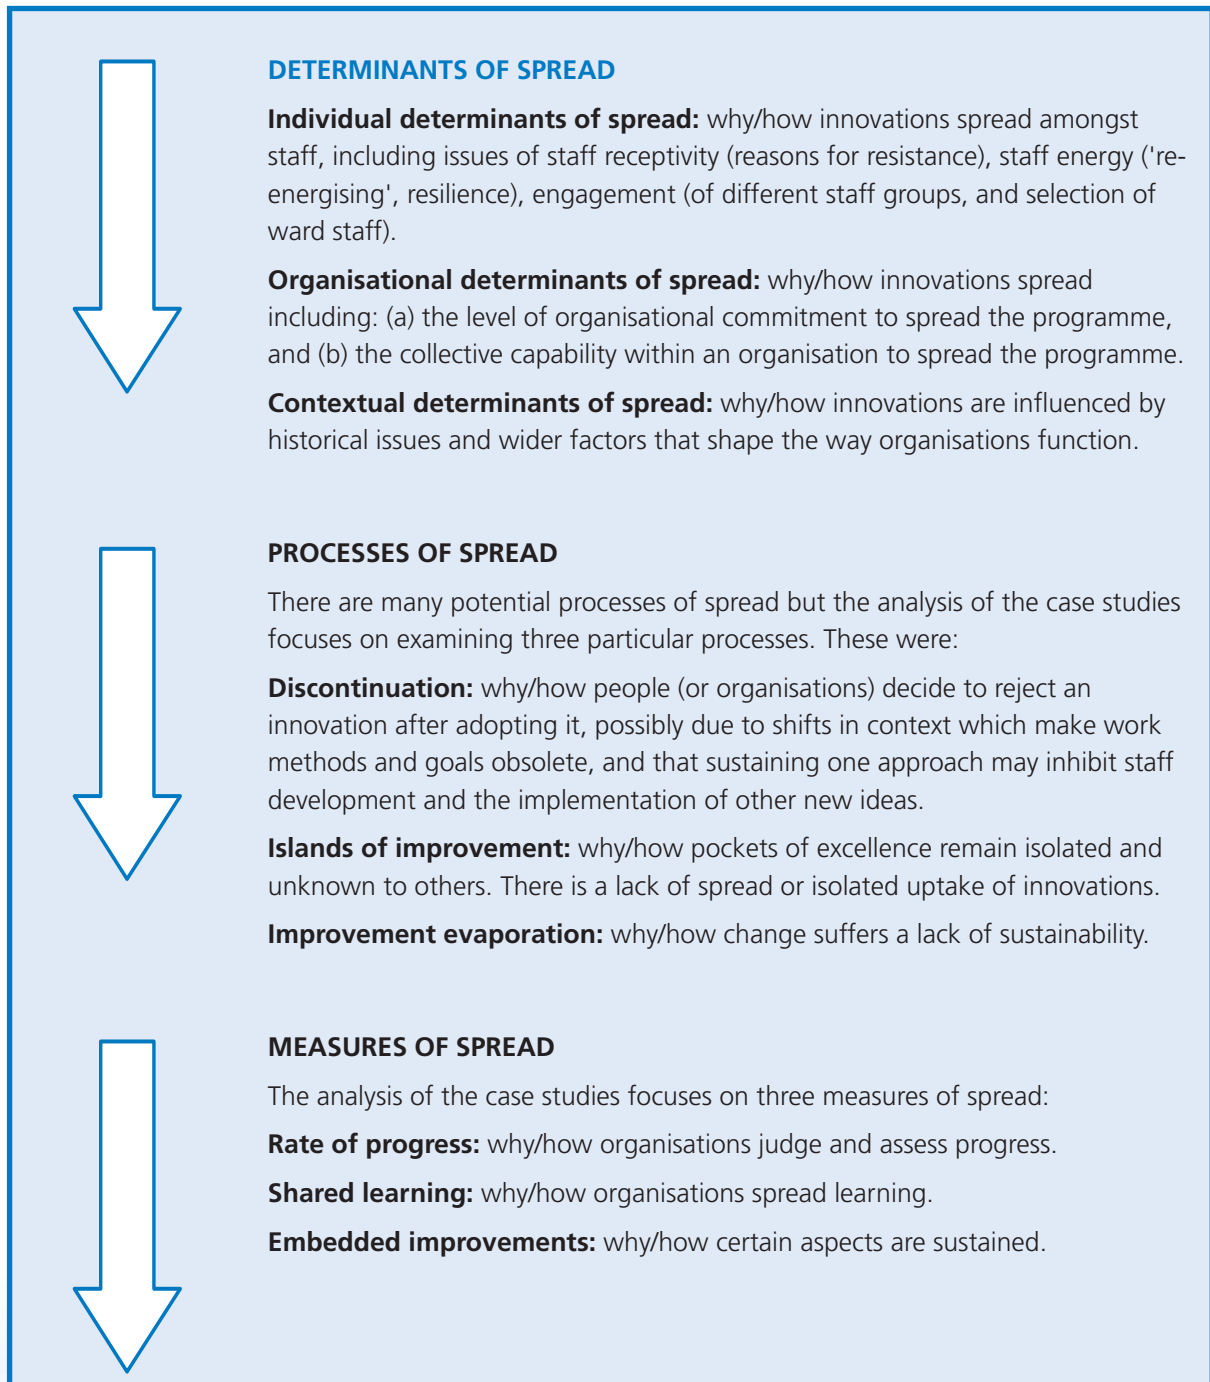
DETERMINANTS OF SPREAD

**Individual determinants of spread:** why/how innovations spread amongst staff, including issues of staff receptivity (reasons for resistance), staff energy ('re-energising', resilience), engagement (of different staff groups, and selection of ward staff).

**Organisational determinants of spread:** why/how innovations spread including: (a) the level of organisational commitment to spread the programme, and (b) the collective capability within an organisation to spread the programme.

**Contextual determinants of spread:** why/how innovations are influenced by historical issues and wider factors that shape the way organisations function.

PROCESSES OF SPREAD

There are many potential processes of spread but the analysis of the case studies focuses on examining three particular processes. These were:

**Discontinuation:** why/how people (or organisations) decide to reject an innovation after adopting it, possibly due to shifts in context which make work methods and goals obsolete, and that sustaining one approach may inhibit staff development and the implementation of other new ideas.

**Islands of improvement:** why/how pockets of excellence remain isolated and unknown to others. There is a lack of spread or isolated uptake of innovations.

**Improvement evaporation:** why/how change suffers a lack of sustainability.

MEASURES OF SPREAD

The analysis of the case studies focuses on three measures of spread:

**Rate of progress:** why/how organisations judge and assess progress.

**Shared learning:** why/how organisations spread learning.

**Embedded improvements:** why/how certain aspects are sustained.